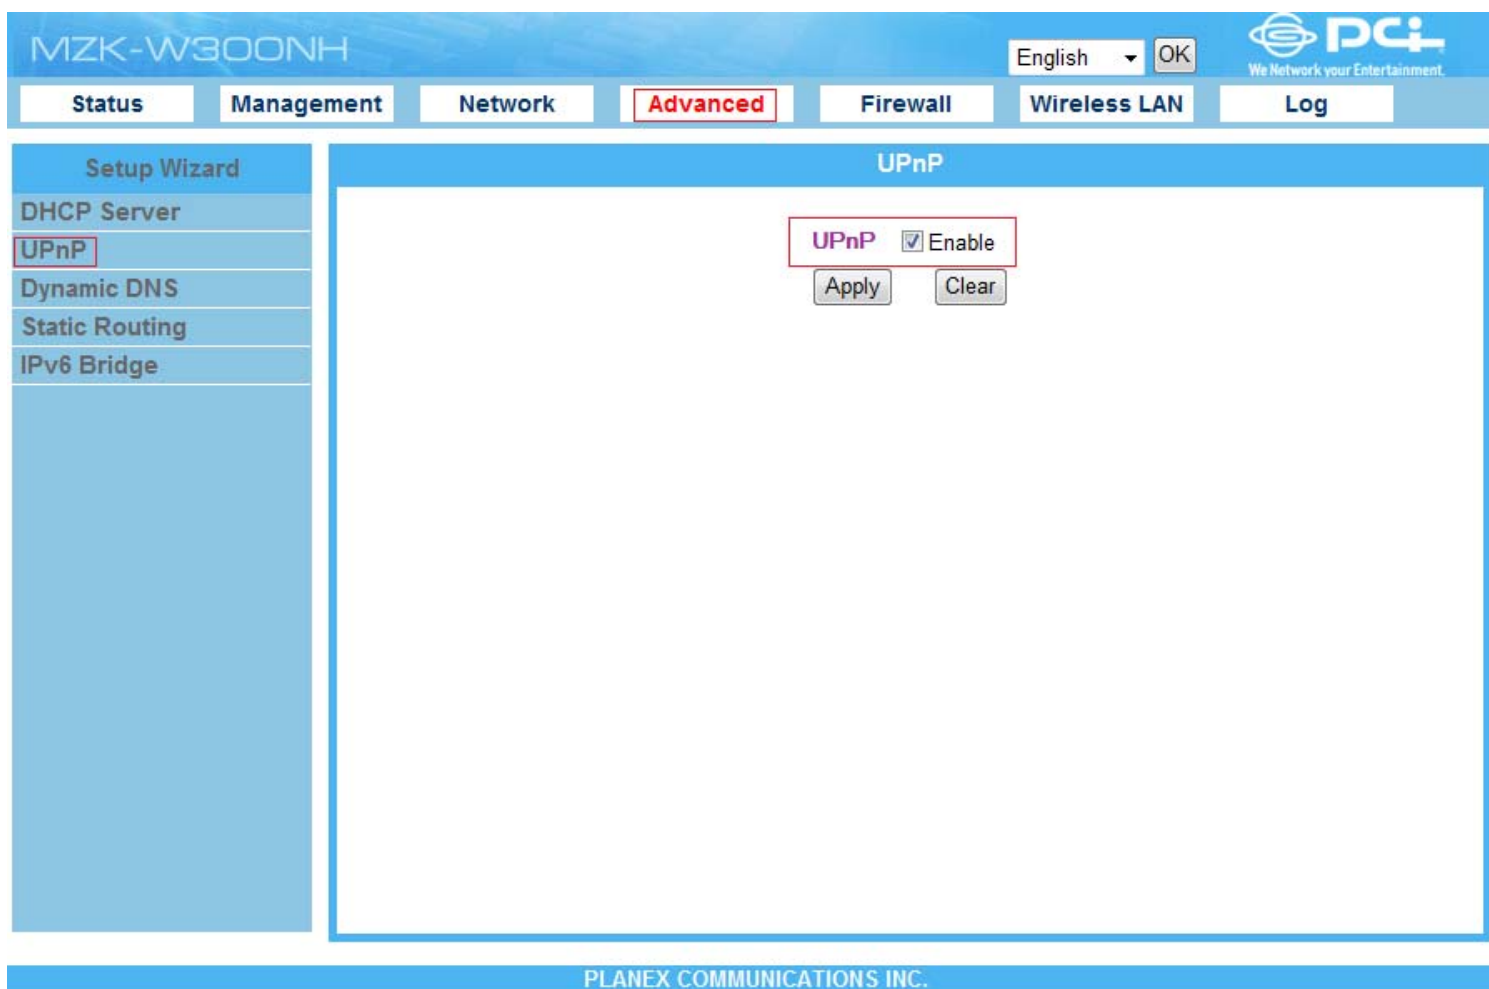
MZK-W300NH

English OK

PCi
We Network your Entertainment.

Status Management Network Advanced Firewall Wireless LAN Log

Setup Wizard
DHCP Server
UPnP
Dynamic DNS
Static Routing
IPv6 Bridge

UPnP

UPnP Enable

Apply Clear

PLANEX COMMUNICATIONS INC.